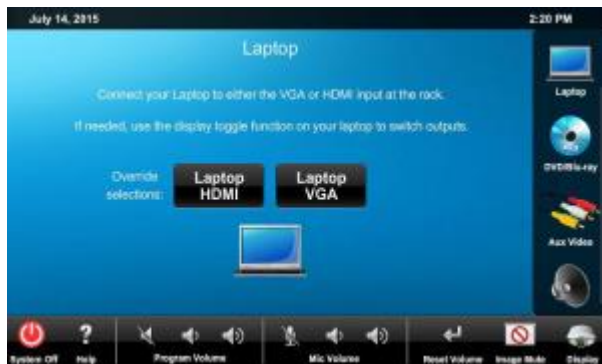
July 14, 2015

2:20 PM

Laptop

Connect your Laptop to either the VGA or HDMI input at the rack.

If needed, use the display toggle function on your laptop to switch outputs.

Override selections:

Laptop HDMI

Laptop VGA

Laptop

DVD/Blu-ray

Aux Video

System Off

Help

Program Volume

Mic Volume

Reset Volume

Image Mute

Display